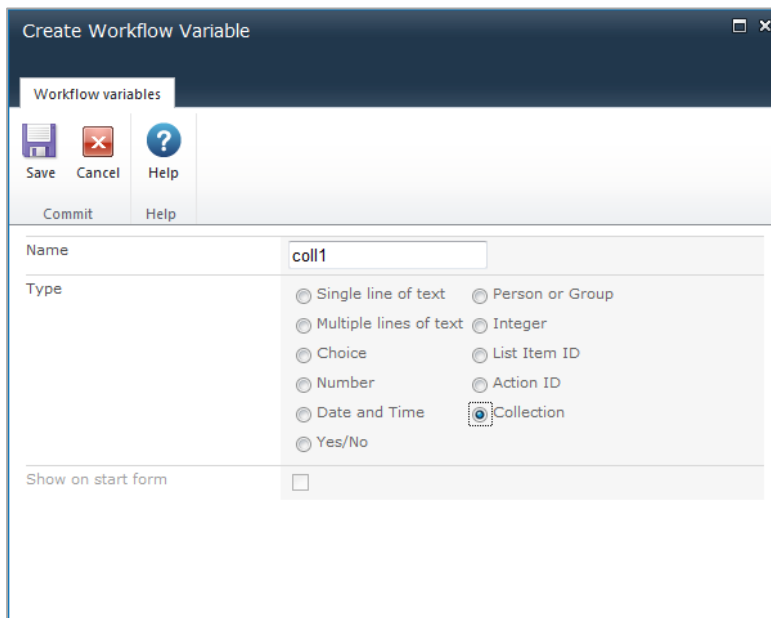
Create Workflow Variable

Workflow variables

Save Cancel Help

Commit Help

Name coll1

Type

Single line of text
Person or Group
Multiple lines of text
Integer
Choice
List Item ID
Number
Action ID
Date and Time
Collection
Yes/No

Show on start form